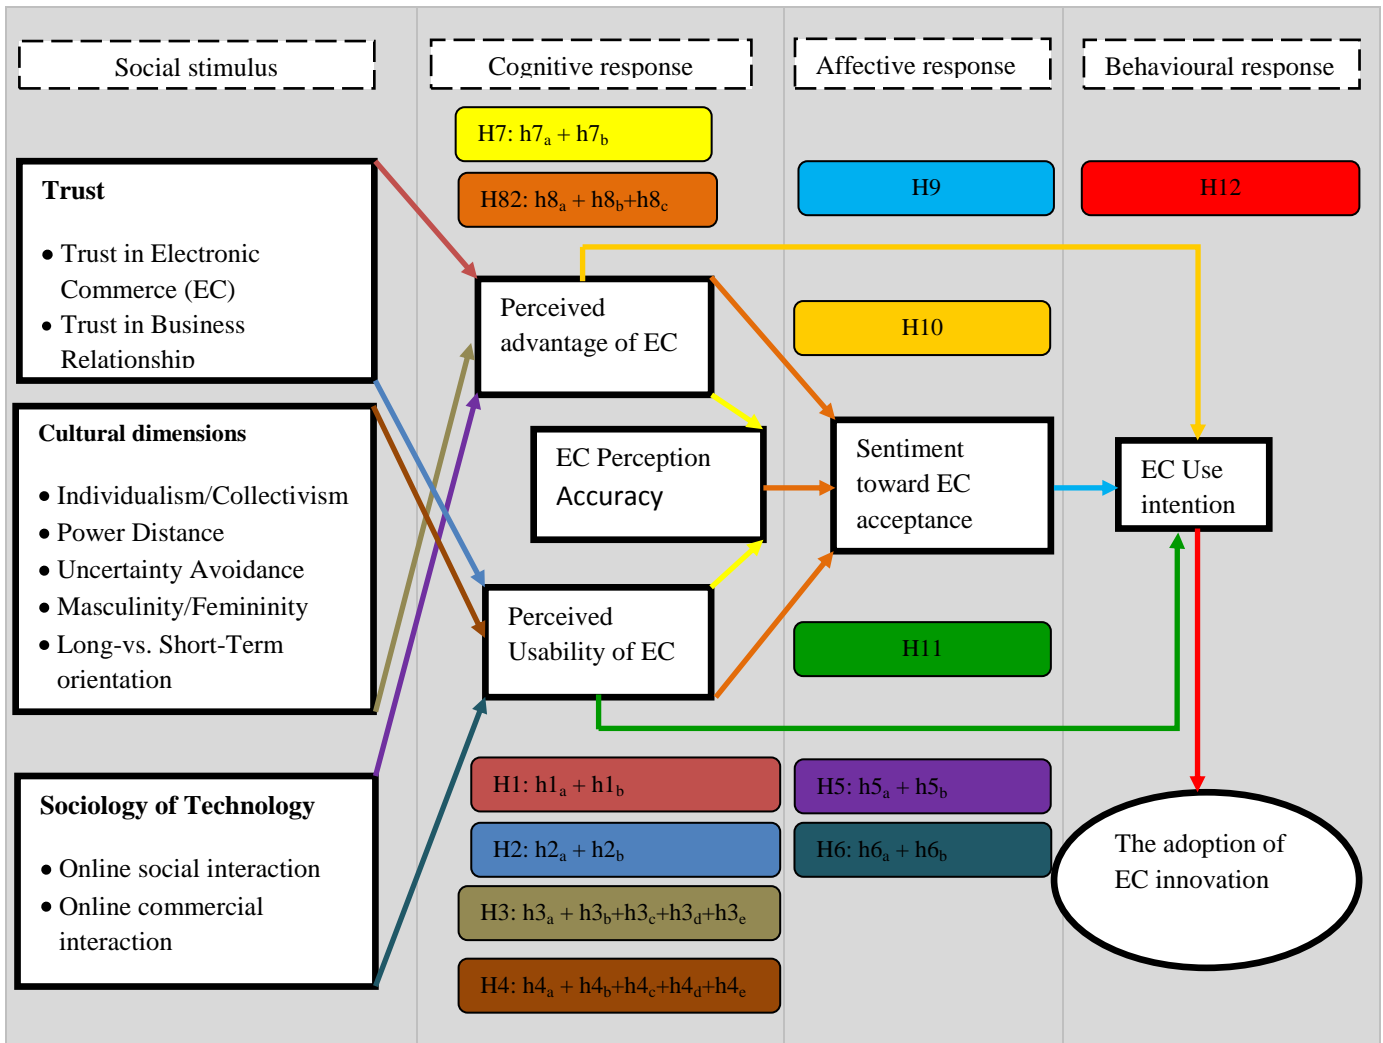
Social stimulus

Cognitive response

Affective response

Behavioural response

H7: $h7_a + h7_b$

H82: $h8_a + h8_b + h8_c$

H9

H12

Trust

• Trust in Electronic Commerce (EC)
• Trust in Business Relationship

Perceived advantage of EC

H10

Cultural dimensions

• Individualism/Collectivism
• Power Distance
• Uncertainty Avoidance
• Masculinity/Femininity
• Long-vs. Short-Term orientation

EC Perception Accuracy

Sentiment toward EC acceptance

EC Use intention

Perceived Usability of EC

H11

Sociology of Technology

• Online social interaction
• Online commercial interaction

H1: $h1_a + h1_b$

H2: $h2_a + h2_b$

H3: $h3_a + h3_b + h3_c + h3_d + h3_e$

H4: $h4_a + h4_b + h4_c + h4_d + h4_e$

H5: $h5_a + h5_b$

H6: $h6_a + h6_b$

The adoption of EC innovation